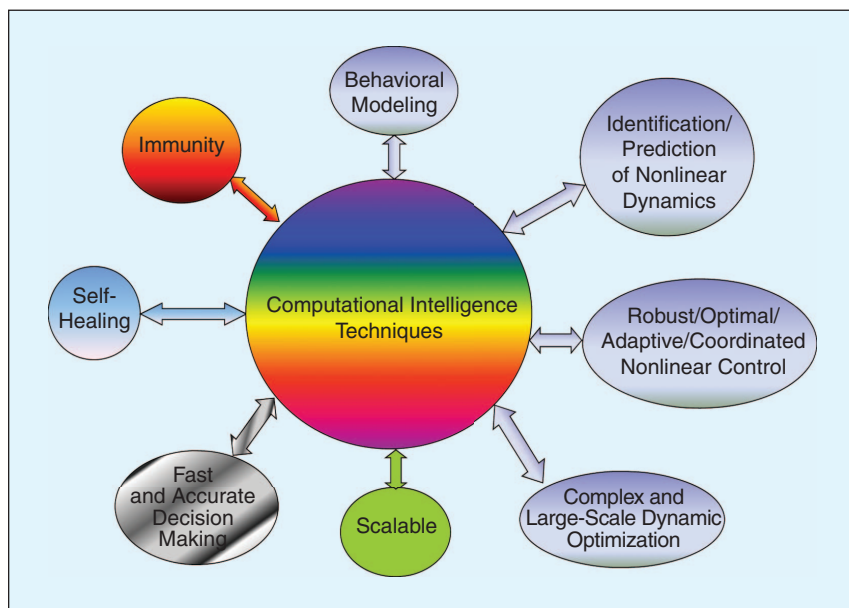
Behavioral Modeling

Immunity

Identification/ Prediction of Nonlinear Dynamics

Self-Healing

Computational Intelligence Techniques

Robust/Optimal/ Adaptive/Coordinated Nonlinear Control

Fast and Accurate Decision Making

Scalable

Complex and Large-Scale Dynamic Optimization